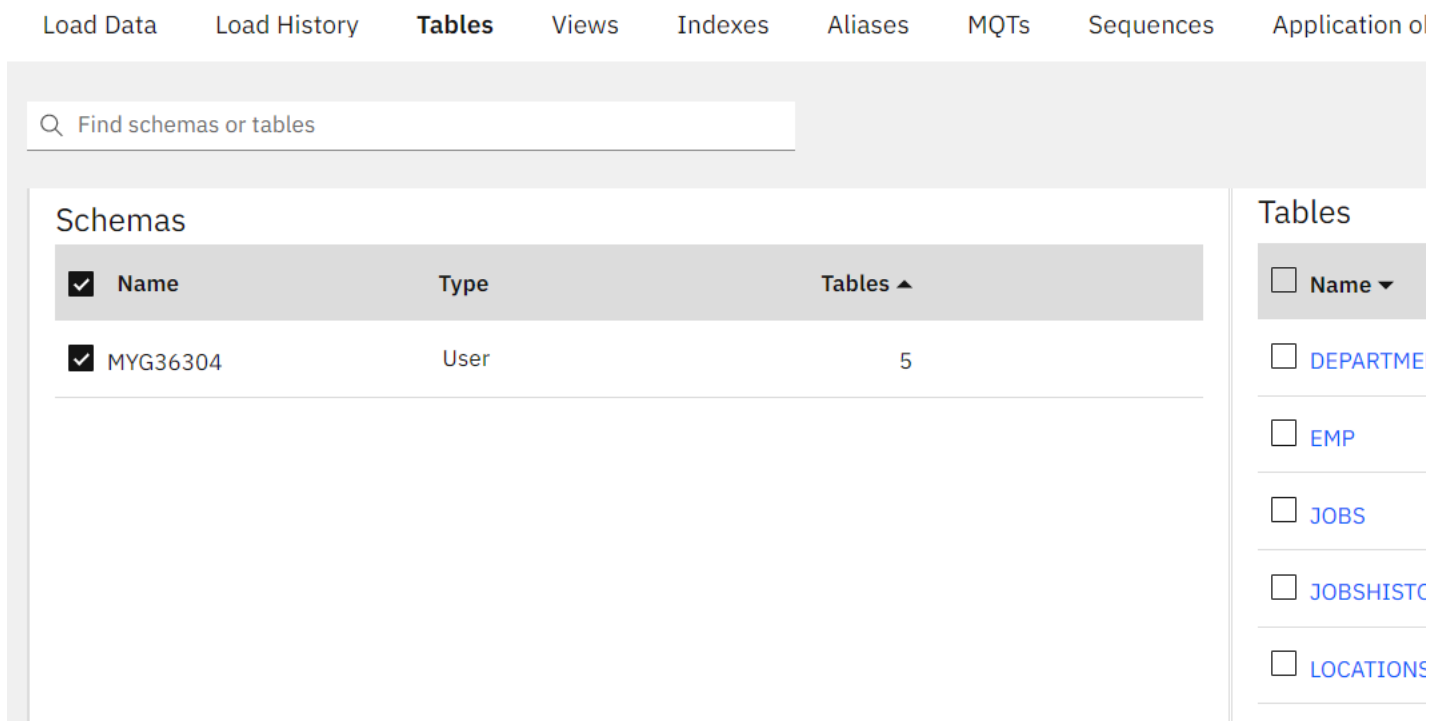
Load Data Load History **Tables** Views Indexes Aliases MQTs Sequences Application o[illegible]

Find schemas or tables

Schemas

| Name | Type | Tables ▲ |
|---|---|---|
| MYG36304 | User | 5 |

Tables

| Name ▼ |
|---|
| DEPARTME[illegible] |
| EMP |
| JOBS |
| JOBSHISTO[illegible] |
| LOCATIONS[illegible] |